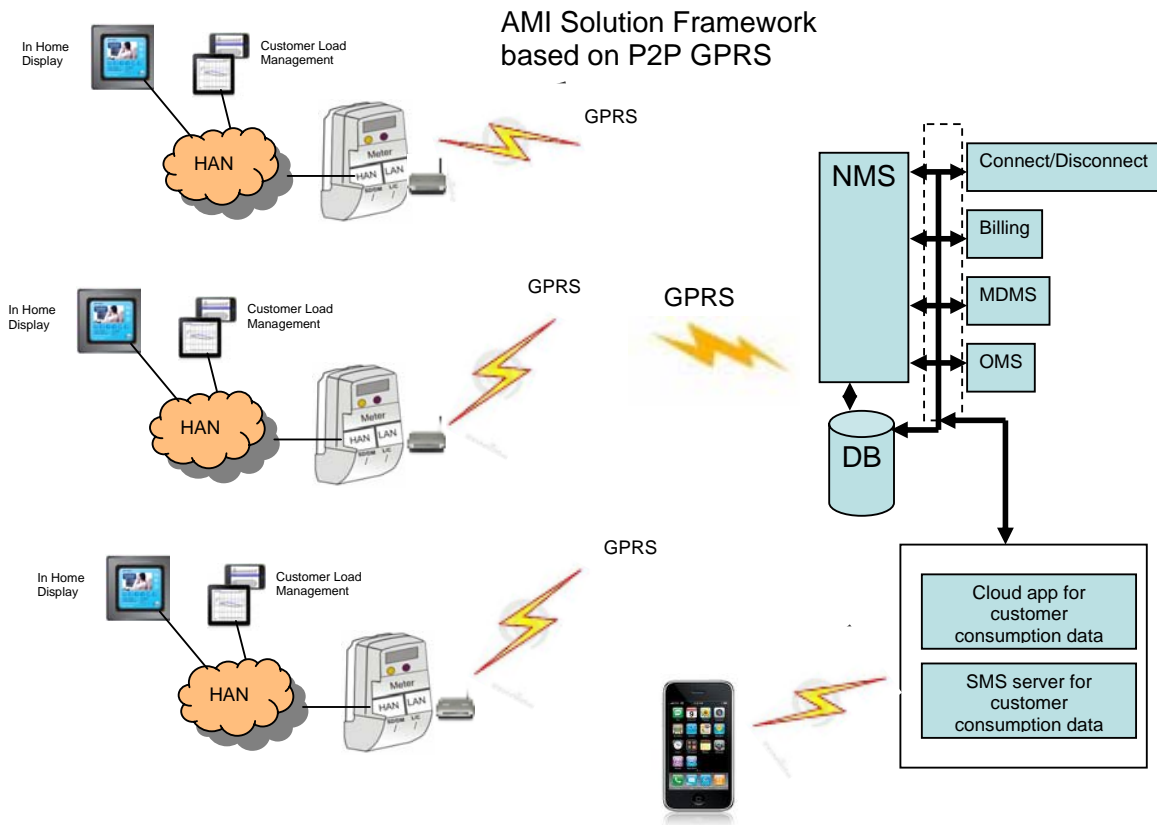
AMI Solution Framework based on P2P GPRS

In Home Display

Customer Load Management

HAN

Meter

HAN

LAN

GPRS

NMS

Connect/Disconnect

Billing

MDMS

OMS

DB

In Home Display

Customer Load Management

HAN

Meter

HAN

LAN

GPRS

GPRS

In Home Display

Customer Load Management

HAN

Meter

HAN

LAN

GPRS

Cloud app for customer consumption data

SMS server for customer consumption data